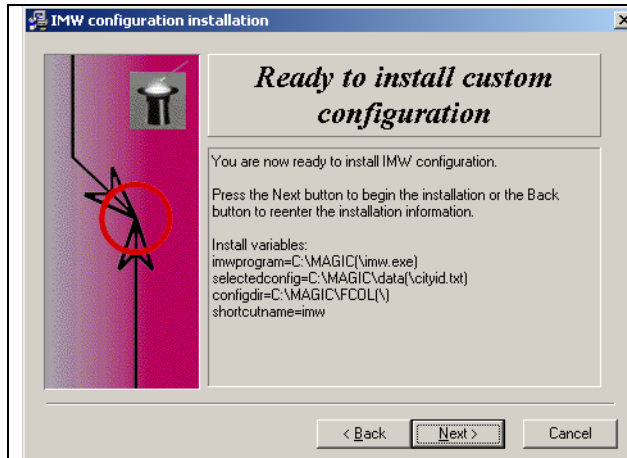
IMW configuration installation

Ready to install custom configuration

You are now ready to install IMW configuration.

Press the Next button to begin the installation or the Back button to reenter the installation information.

Install variables:
imwprogram=C:\MAGIC(\imw.exe)
selectedconfig=C:\MAGIC\data(\cityid.txt)
configdir=C:\MAGIC\FCOL(\)
shortcutname=imw

< Back
Next >
Cancel